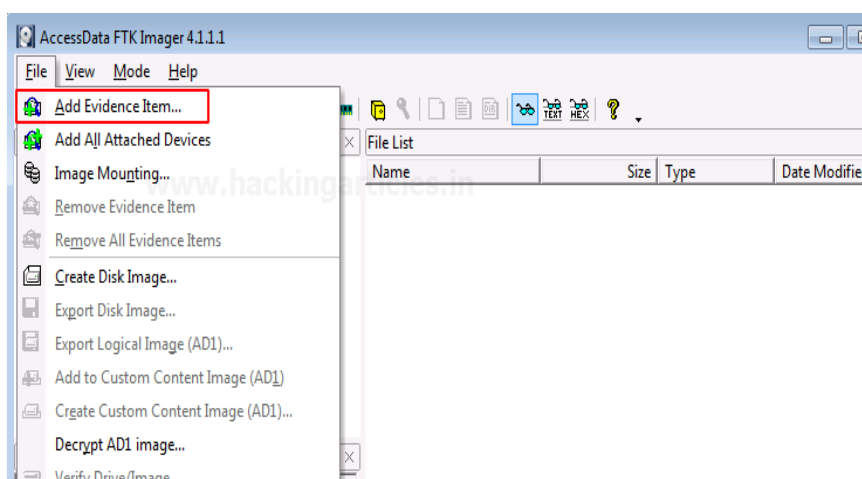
AccessData FTK Imager 4.1.1.1

File View Mode Help

Add Evidence Item...
Add All Attached Devices
Image Mounting...
Remove Evidence Item
Remove All Evidence Items
Create Disk Image...
Export Disk Image...
Export Logical Image (AD1)...
Add to Custom Content Image (AD1)
Create Custom Content Image (AD1)...
Decrypt AD1 image...
Verify Drive/Image...

www.hackingarticles.in

TEXT HEX

File List

| Name | Size | Type | Date Modifie |
|---|---|---|---|